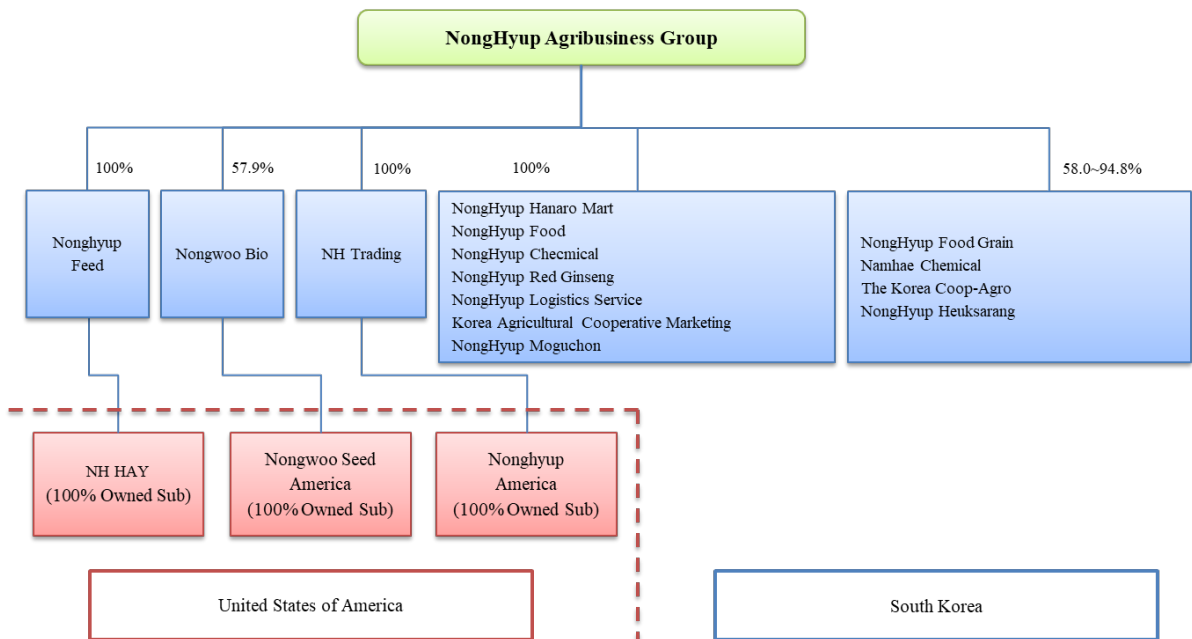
NongHyup Agribusiness Group

100%

57.9%

100%

100%

58.0~94.8%

Nonghyup Feed

Nongwoo Bio

NH Trading

NongHyup Hanaro Mart
NongHyup Food
NongHyup Checmical
NongHyup Red Ginseng
NongHyup Logistics Service
Korea Agricultural Cooperative Marketing
NongHyup Moguchon

NongHyup Food Grain
Namhae Chemical
The Korea Coop-Agro
NongHyup Heuksarang

NH HAY (100% Owned Sub)

Nongwoo Seed America (100% Owned Sub)

Nonghyup America (100% Owned Sub)

United States of America

South Korea